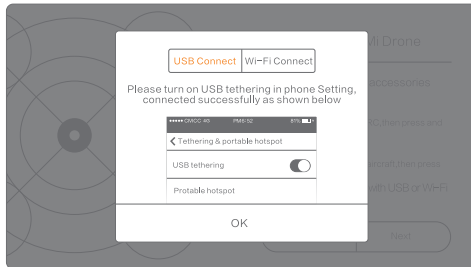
USB Connect | Wi-Fi Connect

Please turn on USB tethering in phone Setting, connected successfully as shown below

●●●●● CMCC 4G PM8:52 81%

Tethering & portable hotspot

USB tethering

Protable hotspot

OK

Mi Drone

accessories

Next